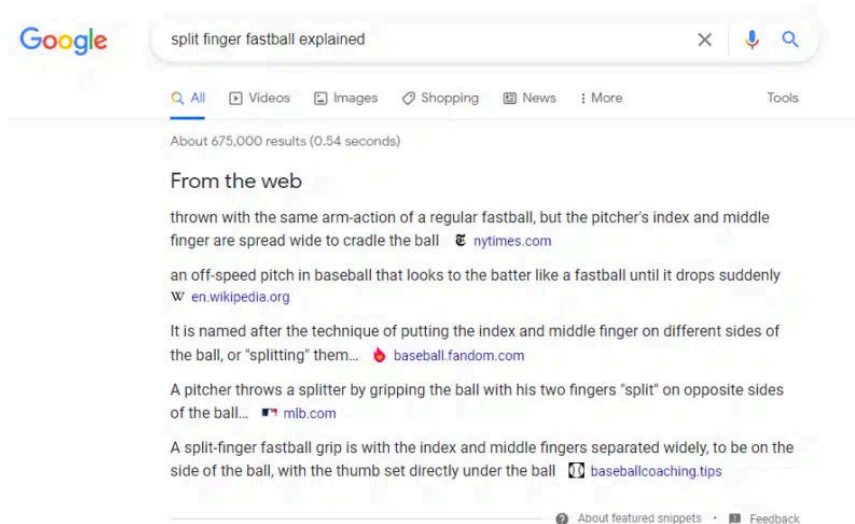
Google

split finger fastball explained

All Videos Images Shopping News More Tools

About 675,000 results (0.54 seconds)

From the web

thrown with the same arm-action of a regular fastball, but the pitcher's index and middle finger are spread wide to cradle the ball nytimes.com

an off-speed pitch in baseball that looks to the batter like a fastball until it drops suddenly W en.wikipedia.org

It is named after the technique of putting the index and middle finger on different sides of the ball, or "splitting" them... baseball.fandom.com

A pitcher throws a splitter by gripping the ball with his two fingers "split" on opposite sides of the ball... mlb.com

A split-finger fastball grip is with the index and middle fingers separated widely, to be on the side of the ball, with the thumb set directly under the ball baseballcoaching.tips

About featured snippets • Feedback